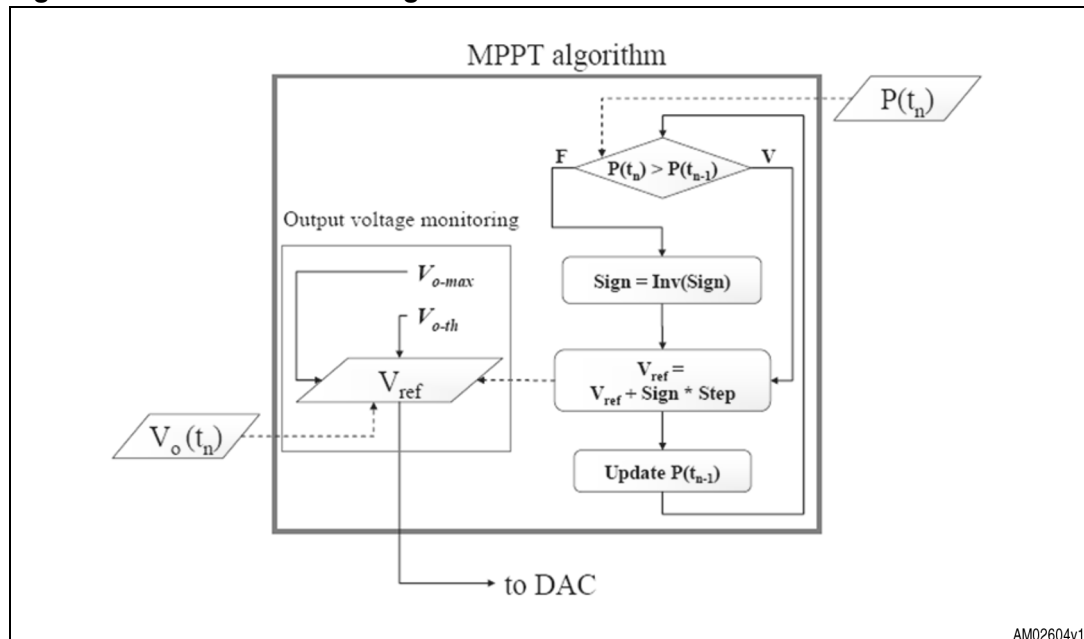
MPPT algorithm

$P(t_n)$

F

$P(t_n) > P(t_{n-1})$

V

Output voltage monitoring

$V_{o-max}$

$V_{o-th}$

Sign = Inv(Sign)

$V_{ref}$

$V_{ref}$ = $V_{ref}$ + Sign * Step

$V_o(t_n)$

Update $P(t_{n-1})$

to DAC

AM02604v1